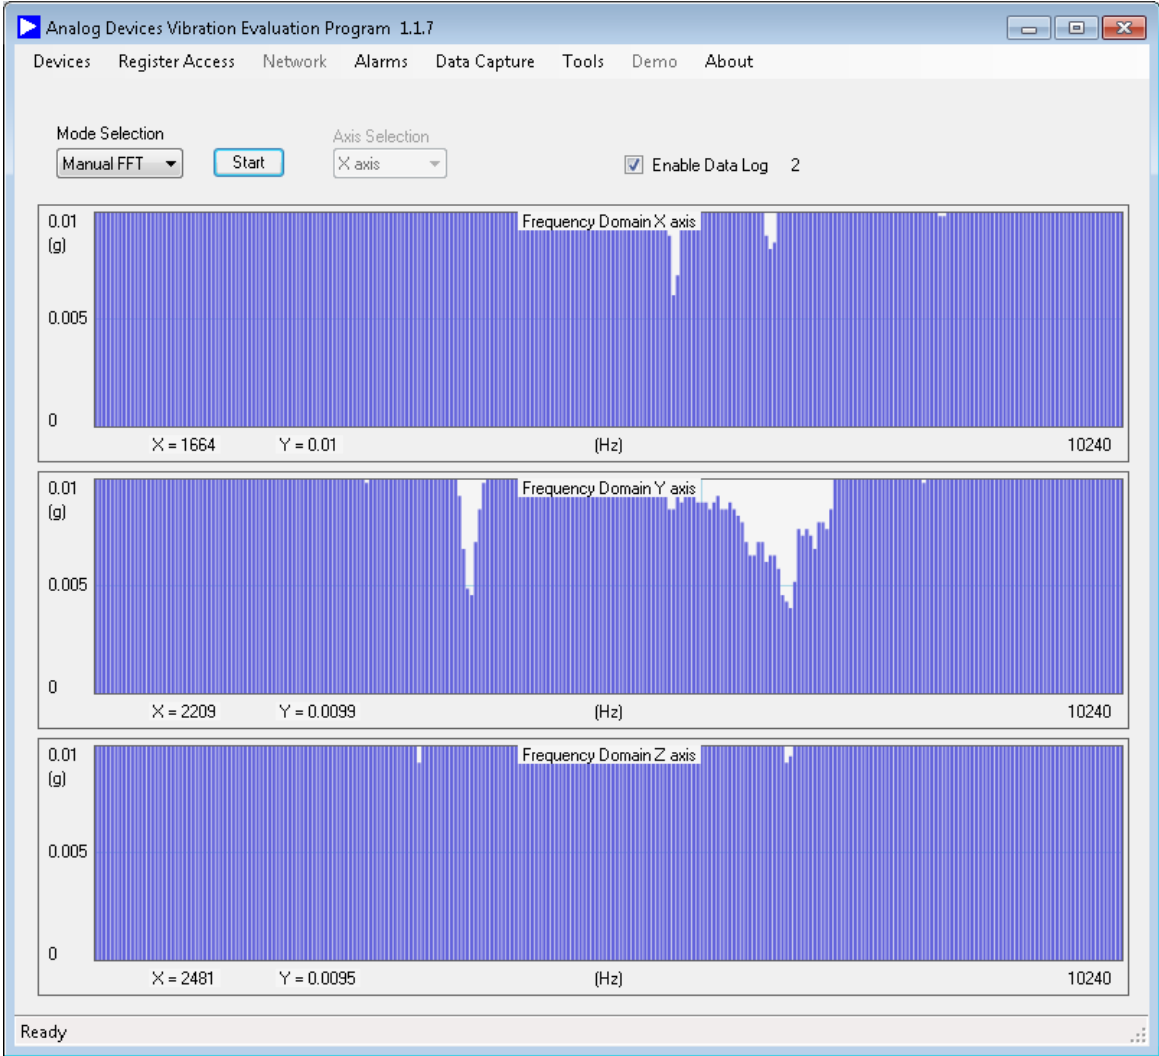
Analog Devices Vibration Evaluation Program 1.1.7

Devices Register Access Network Alarms Data Capture Tools Demo About

Mode Selection
Manual FFT
Start
Axis Selection
X axis
Enable Data Log 2

0.01
(g)
0.005
0
Frequency Domain X axis
X = 1664 Y = 0.01 (Hz) 10240

0.01
(g)
0.005
0
Frequency Domain Y axis
X = 2209 Y = 0.0099 (Hz) 10240

0.01
(g)
0.005
0
Frequency Domain Z axis
X = 2481 Y = 0.0095 (Hz) 10240

Ready